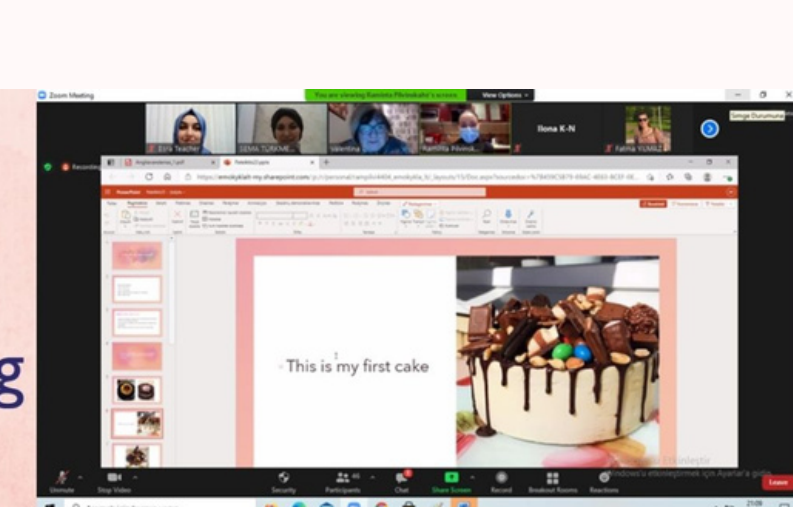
Zoom Meeting

You are viewing Kamilla Pilvinskaite's screen

View Options

Esra Teacher

SEMA TURKME...

Valentina

Kamilla Pilvins...

Ilona K-N

Fatma YILMAZ

Simge Durumuna

Recording

https://enoskylak-my.sharepoint.com/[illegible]

PowerPoint

This is my first cake

g

Windows'u etkinleştir

Windows'u etkinleştirmek için Ayarlar'a gidin.

Unmute

Stop Video

Security

Participants 46

Chat

Share Screen

Record

Breakout Rooms

Reactions

Leave

21:09